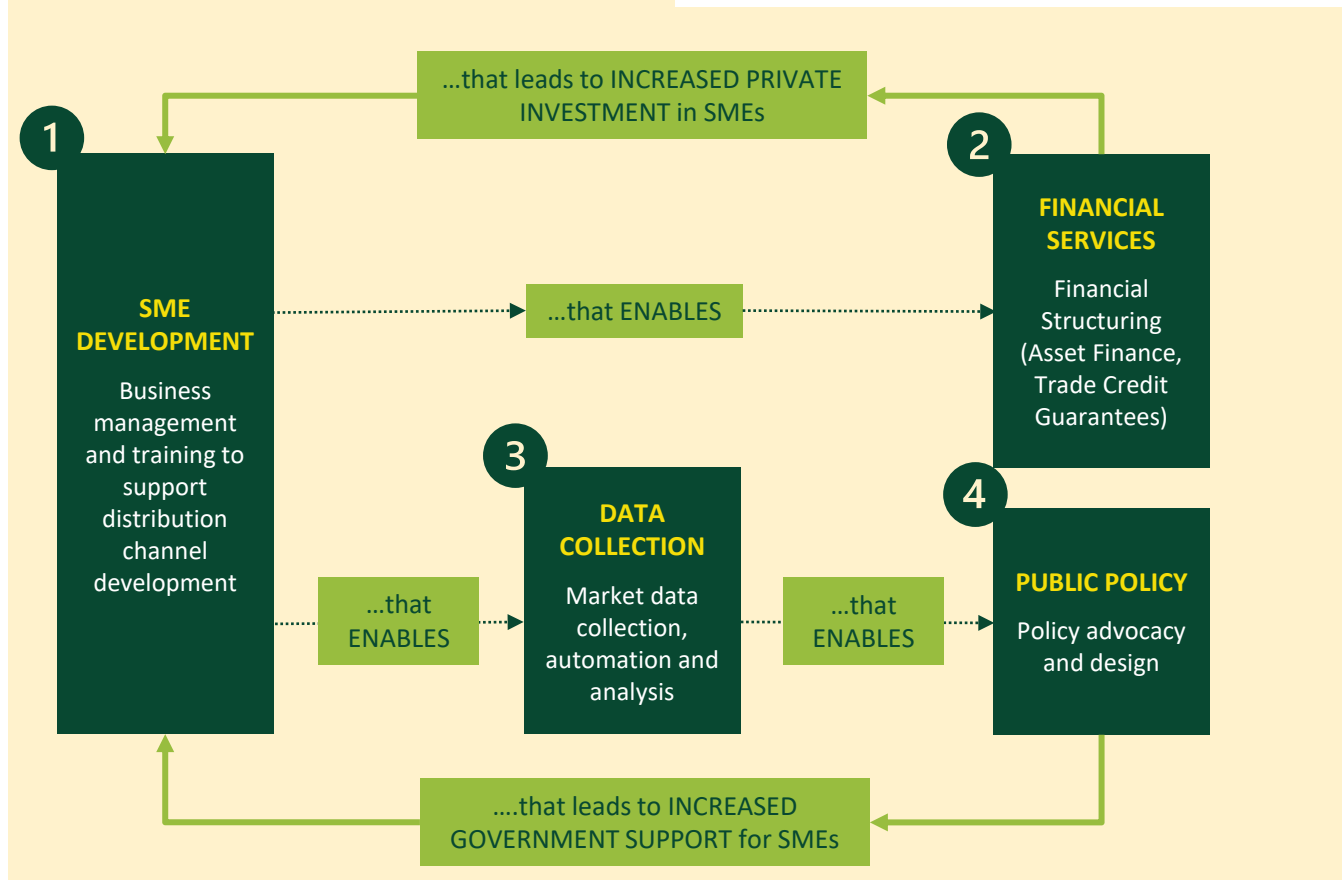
...that leads to INCREASED PRIVATE INVESTMENT in SMEs

1

SME DEVELOPMENT

Business management and training to support distribution channel development

...that ENABLES

2

FINANCIAL SERVICES

Financial Structuring (Asset Finance, Trade Credit Guarantees)

3

DATA COLLECTION

Market data collection, automation and analysis

...that ENABLES

...that ENABLES

4

PUBLIC POLICY

Policy advocacy and design

....that leads to INCREASED GOVERNMENT SUPPORT for SMEs